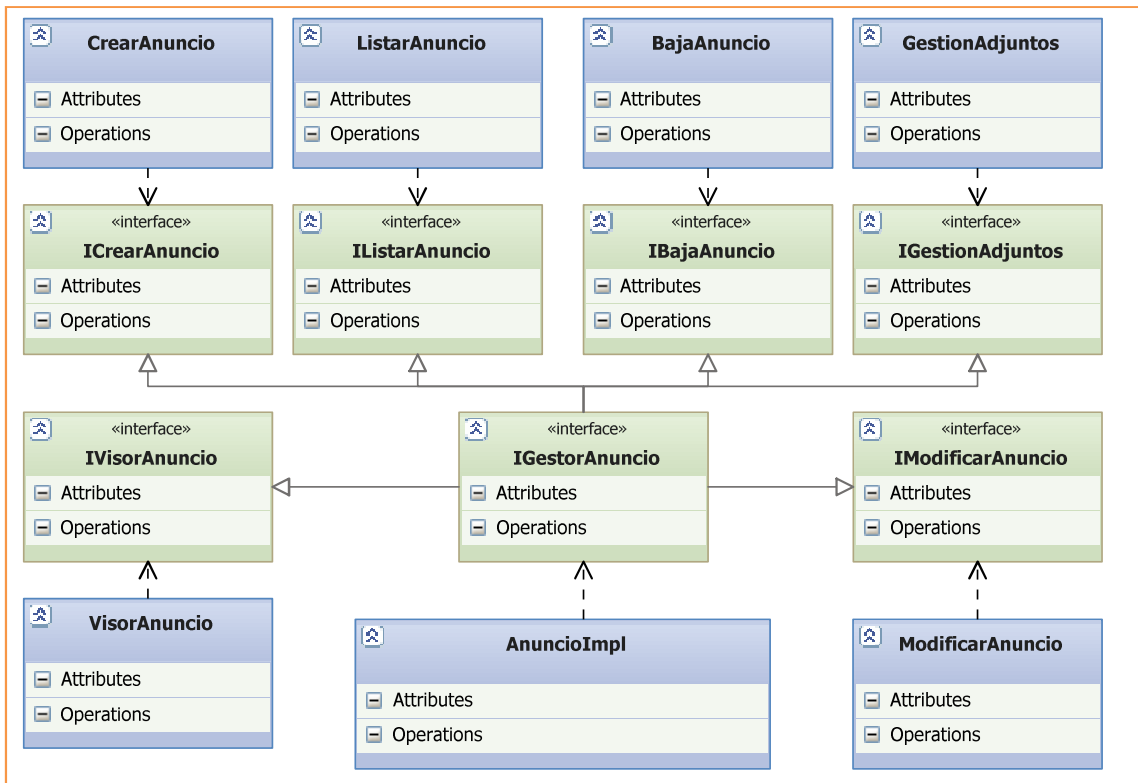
CrearAnuncio
Attributes
Operations

ListarAnuncio
Attributes
Operations

BajaAnuncio
Attributes
Operations

GestionAdjuntos
Attributes
Operations

«interface»
ICrearAnuncio
Attributes
Operations

«interface»
IListarAnuncio
Attributes
Operations

«interface»
IBajaAnuncio
Attributes
Operations

«interface»
IGestionAdjuntos
Attributes
Operations

«interface»
IVisorAnuncio
Attributes
Operations

«interface»
IGestorAnuncio
Attributes
Operations

«interface»
IModificarAnuncio
Attributes
Operations

VisorAnuncio
Attributes
Operations

AnuncioImpl
Attributes
Operations

ModificarAnuncio
Attributes
Operations